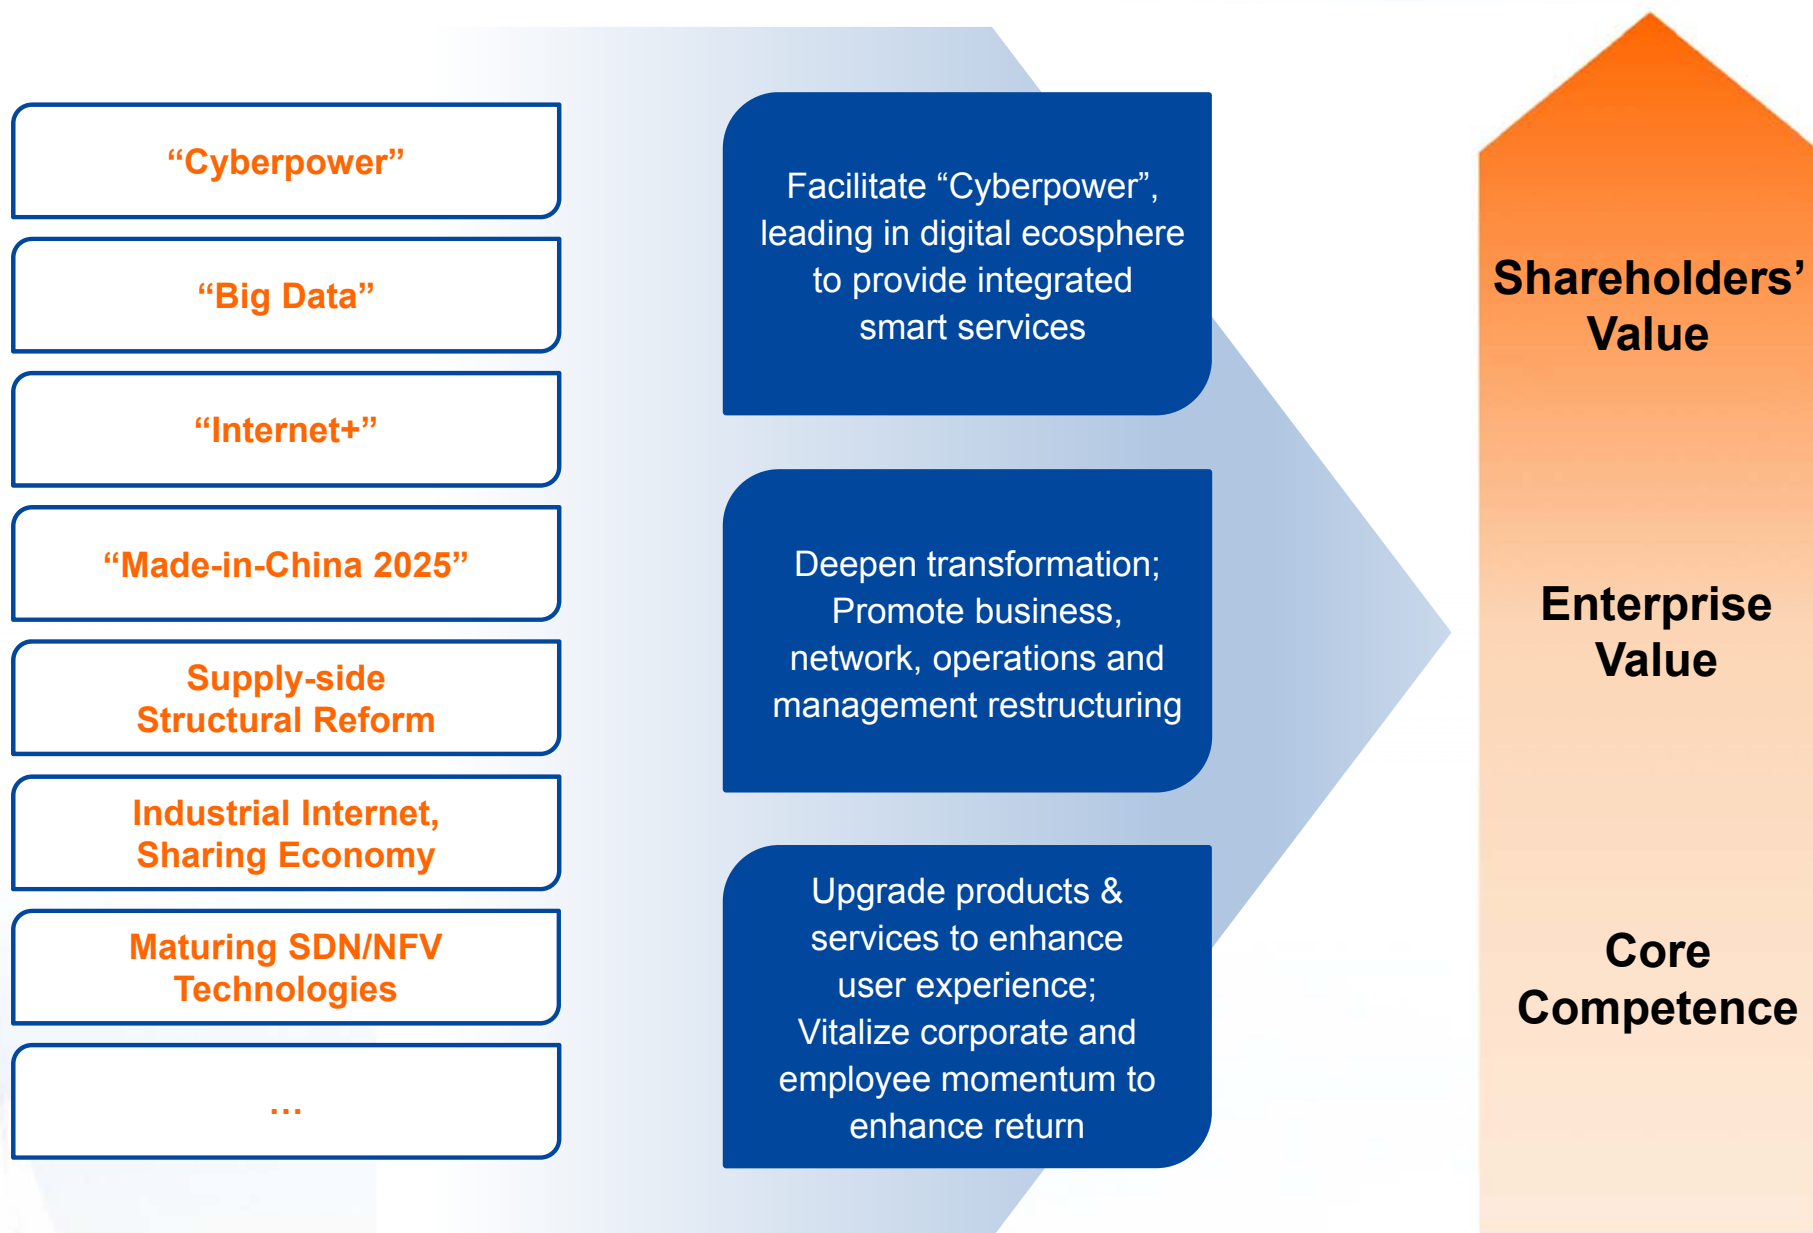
“Cyberpower”

“Big Data”

“Internet+”

“Made-in-China 2025”

Supply-side Structural Reform

Industrial Internet, Sharing Economy

Maturing SDN/NFV Technologies

…

Facilitate “Cyberpower”, leading in digital ecosphere to provide integrated smart services

Deepen transformation; Promote business, network, operations and management restructuring

Upgrade products & services to enhance user experience; Vitalize corporate and employee momentum to enhance return

Shareholders’ Value

Enterprise Value

Core Competence